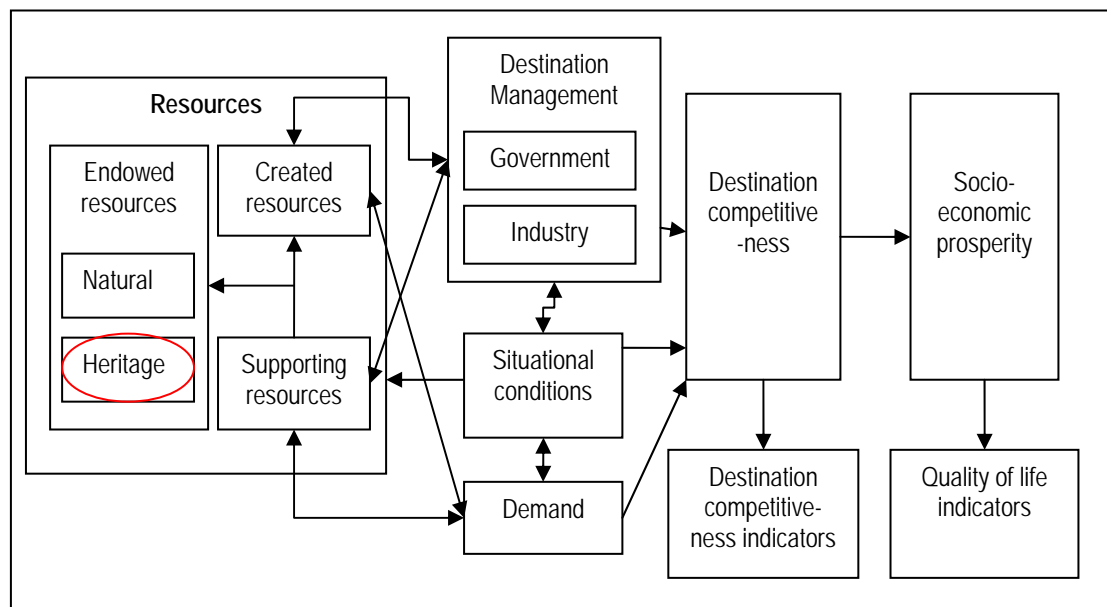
Resources

Endowed resources

Natural

Heritage

Created resources

Supporting resources

Destination Management

Government

Industry

Situational conditions

Demand

Destination competitive-ness

Socio-economic prosperity

Destination competitive-ness indicators

Quality of life indicators